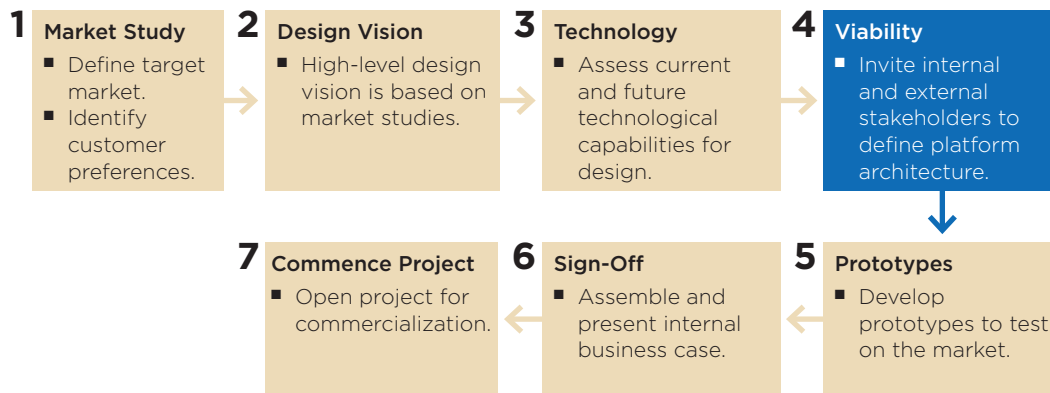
1 Market Study
- Define target market.
- Identify customer preferences.

2 Design Vision
- High-level design vision is based on market studies.

3 Technology
- Assess current and future technological capabilities for design.

4 Viability
- Invite internal and external stakeholders to define platform architecture.

5 Prototypes
- Develop prototypes to test on the market.

6 Sign-Off
- Assemble and present internal business case.

7 Commence Project
- Open project for commercialization.